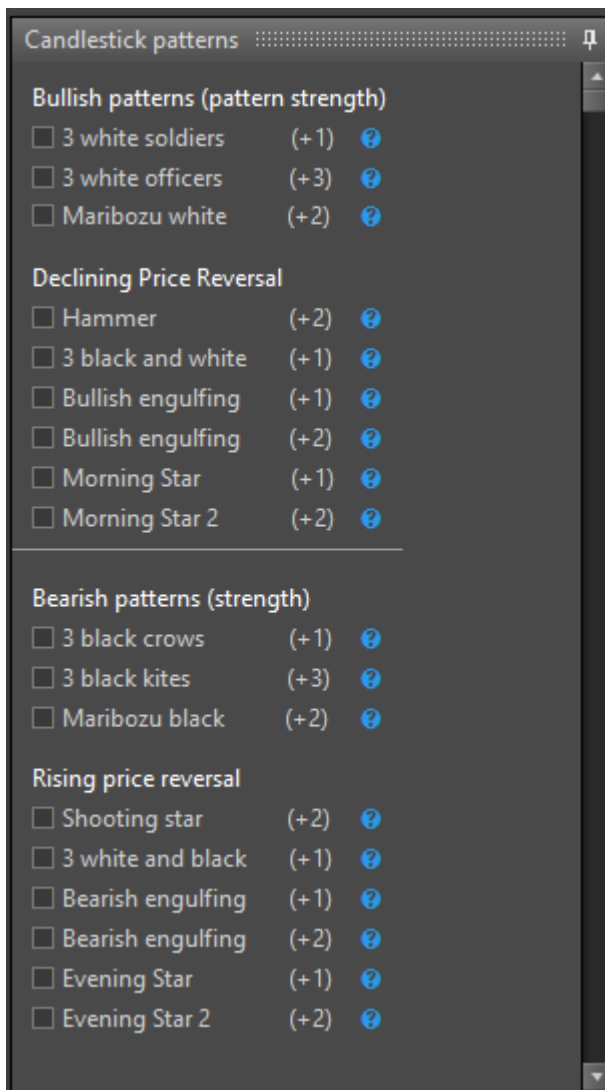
Candlestick patterns

Bullish patterns (pattern strength)
3 white soldiers (+1)
3 white officers (+3)
Maribozu white (+2)

Declining Price Reversal
Hammer (+2)
3 black and white (+1)
Bullish engulfing (+1)
Bullish engulfing (+2)
Morning Star (+1)
Morning Star 2 (+2)

Bearish patterns (strength)
3 black crows (+1)
3 black kites (+3)
Maribozu black (+2)

Rising price reversal
Shooting star (+2)
3 white and black (+1)
Bearish engulfing (+1)
Bearish engulfing (+2)
Evening Star (+1)
Evening Star 2 (+2)